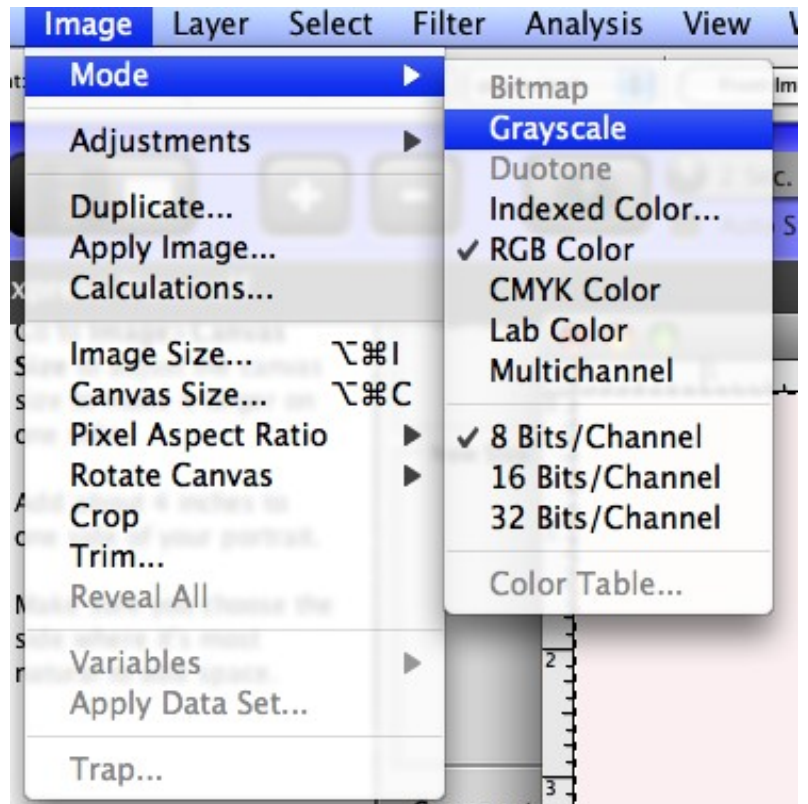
Image Layer Select Filter Analysis View

Mode
Adjustments
Duplicate...
Apply Image...
Calculations...
Image Size... ⌥⌘I
Canvas Size... ⌥⌘C
Pixel Aspect Ratio
Rotate Canvas
Crop
Trim...
Reveal All
Variables
Apply Data Set...
Trap...

Bitmap
Grayscale
Duotone
Indexed Color...
✓ RGB Color
CMYK Color
Lab Color
Multichannel
✓ 8 Bits/Channel
16 Bits/Channel
32 Bits/Channel
Color Table...

2
3